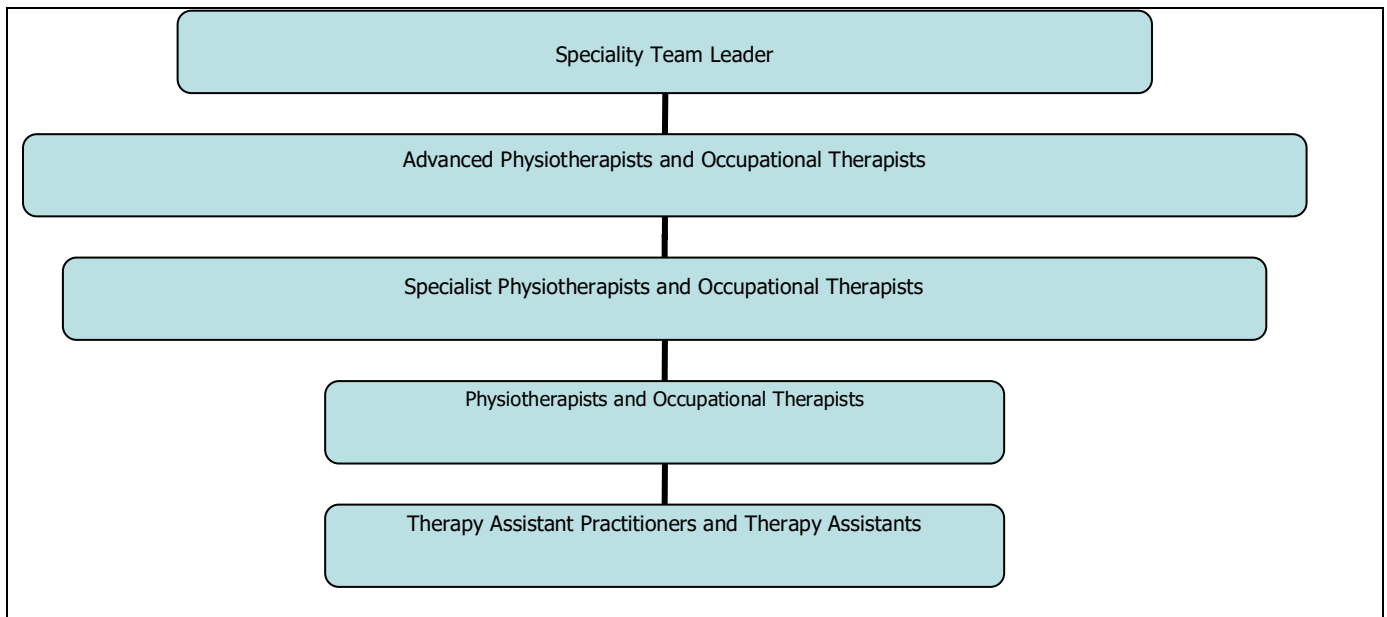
Speciality Team Leader

Advanced Physiotherapists and Occupational Therapists

Specialist Physiotherapists and Occupational Therapists

Physiotherapists and Occupational Therapists

Therapy Assistant Practitioners and Therapy Assistants